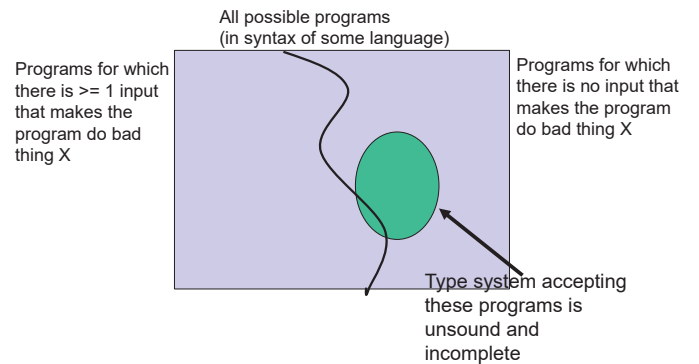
All possible programs
(in syntax of some language)

Programs for which there is >= 1 input that makes the program do bad thing X

Programs for which there is no input that makes the program do bad thing X

Type system accepting these programs is unsound and incomplete